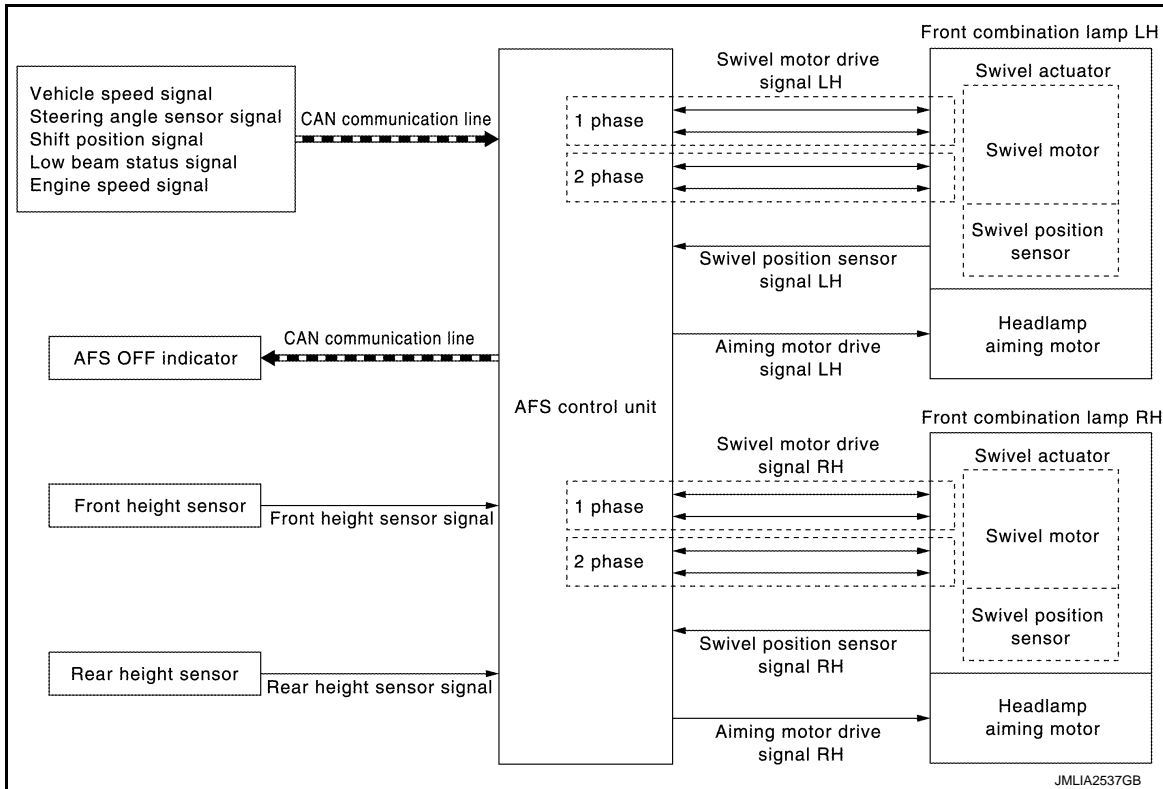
Vehicle speed signal
Steering angle sensor signal
Shift position signal
Low beam status signal
Engine speed signal

CAN communication line

AFS OFF indicator

CAN communication line

Front height sensor

Front height sensor signal

Rear height sensor

Rear height sensor signal

AFS control unit

Swivel motor drive signal LH

1 phase

2 phase

Swivel position sensor signal LH

Aiming motor drive signal LH

Swivel motor drive signal RH

1 phase

2 phase

Swivel position sensor signal RH

Aiming motor drive signal RH

Front combination lamp LH

Swivel actuator

Swivel motor

Swivel position sensor

Headlamp aiming motor

Front combination lamp RH

Swivel actuator

Swivel motor

Swivel position sensor

Headlamp aiming motor

JMLIA2537GB